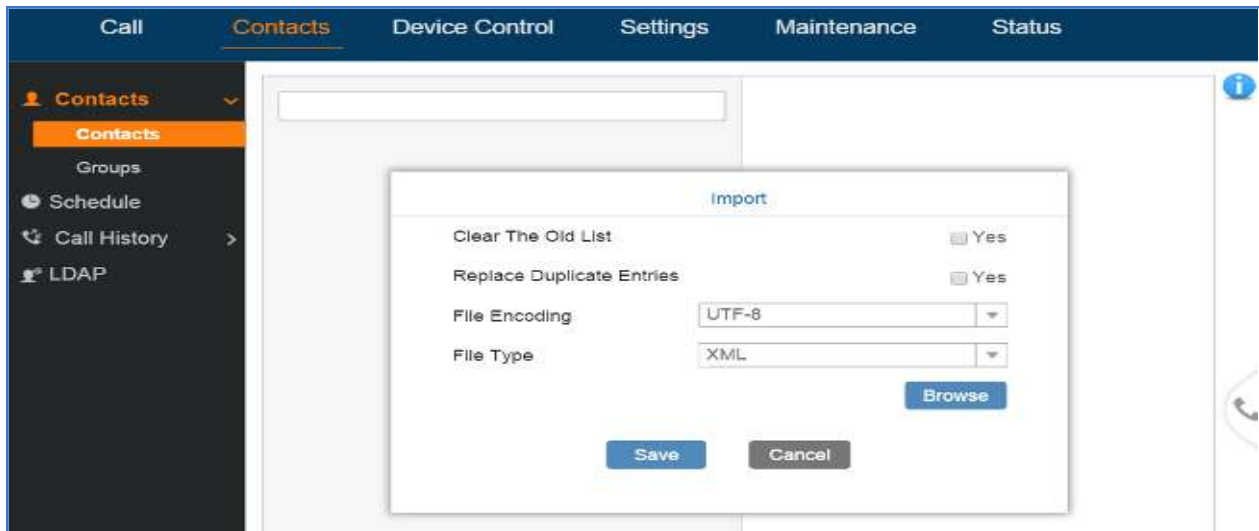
Call Contacts Device Control Settings Maintenance Status

Contacts
Contacts
Groups
Schedule
Call History
LDAP

Import

Clear The Old List Yes

Replace Duplicate Entries Yes

File Encoding UTF-8

File Type XML

Browse

Save Cancel